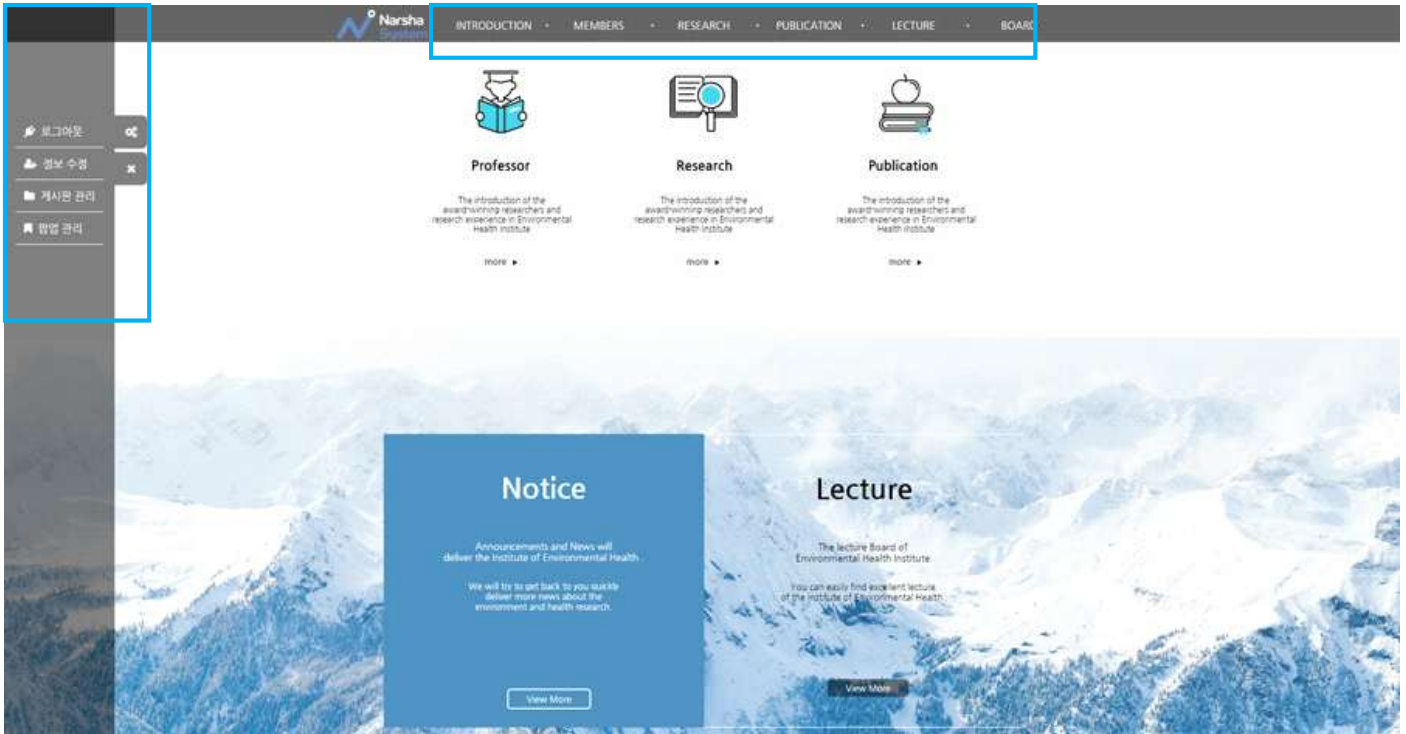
Narsha System

INTRODUCTION · MEMBERS · RESEARCH · PUBLICATION · LECTURE · BOARD

로그아웃
정보 수정
게시판 관리
팝업 관리

Professor

The introduction of the awardwinning researchers and research experience in Environmental Health Institute

more ▸

Research

The introduction of the awardwinning researchers and research experience in Environmental Health Institute

more ▸

Publication

The introduction of the awardwinning researchers and research experience in Environmental Health Institute

more ▸

Notice

Announcements and News will deliver the Institute of Environmental Health

We will try to get back to you quickly deliver more news about the environment and health research.

View More

Lecture

The lecture Board of Environmental Health Institute

You can easily find excellent lecture of the Institute of Environmental Health

View More